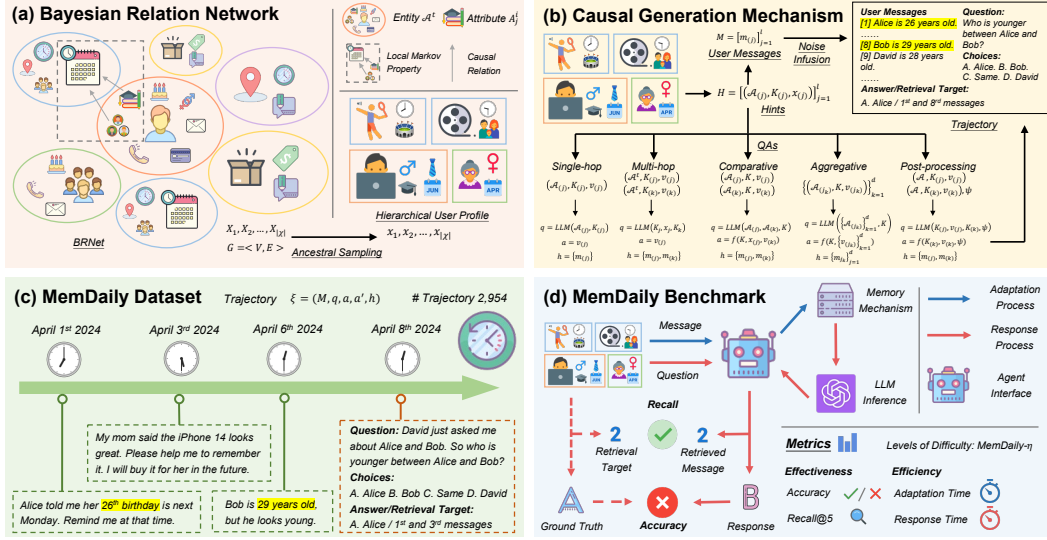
(a) Bayesian Relation Network

Entity $\mathcal{A}^t$

Attribute $A_i^t$

Local Markov Property

Causal Relation

Hierarchical User Profile

BRNet

$X_1, X_2, \ldots, X_{|\chi|}$

$G = <V, E>$

Ancestral Sampling

$x_1, x_2, \ldots, x_{|\chi|}$

JUN

APR

(b) Causal Generation Mechanism

$M = [m_{(j)}]_{j=1}^{l}$

User Messages

Noise Infusion

$H = [(\mathcal{A}_{(j)}, K_{(j)}, x_{(j)})]_{j=1}^{l}$

Hints

User Messages

[1] Alice is 26 years old.

......

[8] Bob is 29 years old.

[9] David is 28 years old.

......

Question:
Who is younger between Alice and Bob?

Choices:
A. Alice. B. Bob. C. Same. D. David

Answer/Retrieval Target:
A. Alice / 1st and 8th messages

Trajectory

QAs

Single-hop

$(\mathcal{A}_{(j)}, K_{(j)}, v_{(j)})$

Multi-hop

$(\mathcal{A}^t, K_{(j)}, v_{(j)})$
$(\mathcal{A}^t, K_{(k)}, v_{(k)})$

Comparative

$(\mathcal{A}_{(j)}, K, v_{(j)})$
$(\mathcal{A}_{(k)}, K, v_{(k)})$

Aggregative

$\{(\mathcal{A}_{(j_k)}, K, v_{(j_k)})\}_{k=1}^{d}$

Post-processing

$(\mathcal{A}, K_{(j)}, v_{(j)})$
$(\mathcal{A}, K_{(k)}, v_{(k)}), \psi$

$q = LLM(\mathcal{A}_{(j)}, K_{(j)})$
$a = v_{(j)}$
$h = [m_{(j)}]$

$q = LLM(K_j, x_j, K_k)$
$a = v_{(j)}$
$h = [m_{(j)}, m_{(k)}]$

$q = LLM(\mathcal{A}_{(j)}, \mathcal{A}_{(k)}, K)$
$a = f(K, x_{(j)}, v_{(k)})$
$h = [m_{(j)}, m_{(k)}]$

$q = LLM(\{\mathcal{A}_{(j_k)}\}_{k=1}^{d}, K)$
$a = f(K, \{v_{(j_k)}\}_{k=1}^{d})$
$h = [m_{j_k}]_{j=1}^{d}$

$q = LLM(K_{(j)}, v_{(j)}, K_{(k)}, \psi)$
$a = f(K_{(k)}, v_{(k)}, \psi)$
$h = [m_{(j)}, m_{(k)}]$

(c) MemDaily Dataset

Trajectory $\xi = (M, q, a, a', h)$

# Trajectory 2,954

April 1st 2024

April 3rd 2024

April 6th 2024

April 8th 2024

My mom said the iPhone 14 looks great. Please help me to remember it. I will buy it for her in the future.

Alice told me her 26th birthday is next Monday. Remind me at that time.

Bob is 29 years old, but he looks young.

Question: David just asked me about Alice and Bob. So who is younger between Alice and Bob?

Choices:
A. Alice B. Bob C. Same D. David

Answer/Retrieval Target:
A. Alice / 1st and 3rd messages

(d) MemDaily Benchmark

Message

Question

Memory Mechanism

LLM Inference

Adaptation Process

Response Process

Agent Interface

Recall

2
Retrieval Target

2
Retrieved Message

Ground Truth

Accuracy

Response

Metrics

Levels of Difficulty: MemDaily-η

Effectiveness

Accuracy

Recall@5

Efficiency

Adaptation Time

Response Time